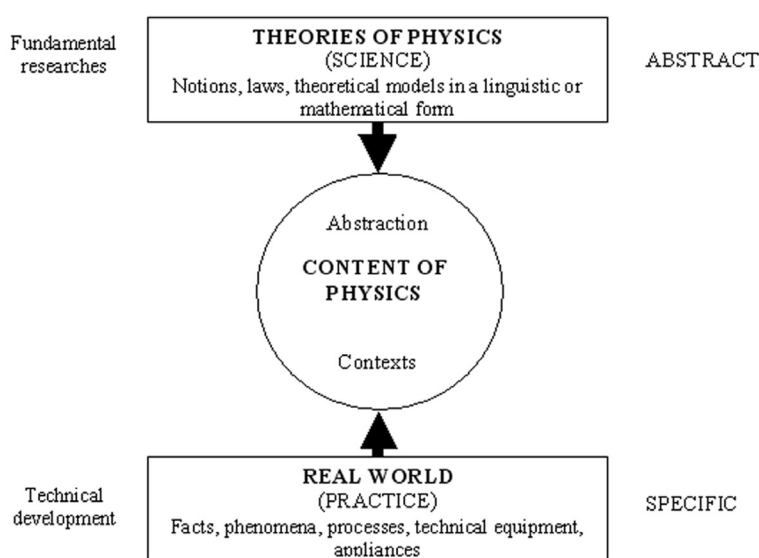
Fundamental researches

THEORIES OF PHYSICS
(SCIENCE)
Notions, laws, theoretical models in a linguistic or mathematical form

ABSTRACT

Abstraction

CONTENT OF PHYSICS

Contexts

Technical development

REAL WORLD
(PRACTICE)
Facts, phenomena, processes, technical equipment, appliances

SPECIFIC